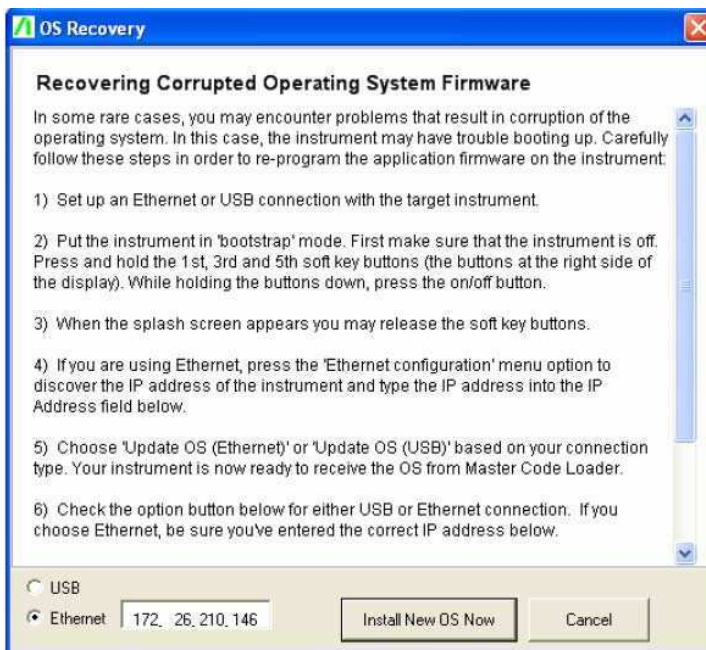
OS Recovery

Recovering Corrupted Operating System Firmware

In some rare cases, you may encounter problems that result in corruption of the operating system. In this case, the instrument may have trouble booting up. Carefully follow these steps in order to re-program the application firmware on the instrument:

1) Set up an Ethernet or USB connection with the target instrument.

2) Put the instrument in 'bootstrap' mode. First make sure that the instrument is off. Press and hold the 1st, 3rd and 5th soft key buttons (the buttons at the right side of the display). While holding the buttons down, press the on/off button.

3) When the splash screen appears you may release the soft key buttons.

4) If you are using Ethernet, press the 'Ethernet configuration' menu option to discover the IP address of the instrument and type the IP address into the IP Address field below.

5) Choose 'Update OS (Ethernet)' or 'Update OS (USB)' based on your connection type. Your instrument is now ready to receive the OS from Master Code Loader.

6) Check the option button below for either USB or Ethernet connection. If you choose Ethernet, be sure you've entered the correct IP address below.

USB
Ethernet 172. 26. 210. 146
Install New OS Now
Cancel